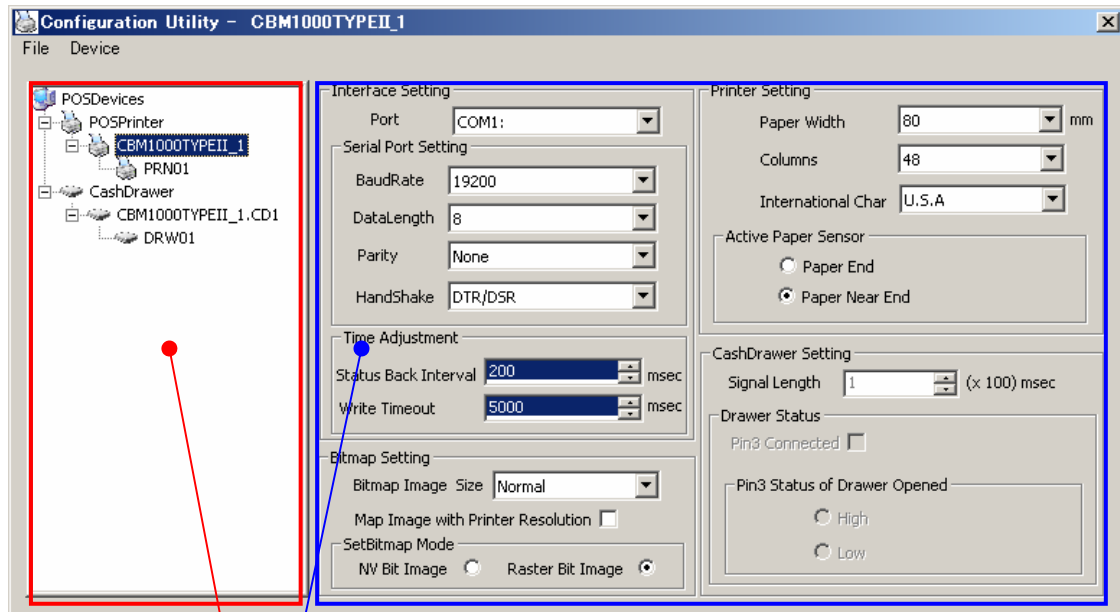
Configuration Utility - CBM1000TYPEII_1
File Device

POSDevices
POSPrinter
CBM1000TYPEII_1
PRN01
CashDrawer
CBM1000TYPEII_1.CD1
DRW01

Interface Setting
Port COM1:
Serial Port Setting
BaudRate 19200
DataLength 8
Parity None
HandShake DTR/DSR

Time Adjustment
Status Back Interval 200 msec
Write Timeout 5000 msec

Bitmap Setting
Bitmap Image Size Normal
Map Image with Printer Resolution
SetBitmap Mode
NV Bit Image Raster Bit Image

Printer Setting
Paper Width 80 mm
Columns 48
International Char U.S.A
Active Paper Sensor
Paper End
Paper Near End

CashDrawer Setting
Signal Length 1 (x 100) msec
Drawer Status
Pin3 Connected
Pin3 Status of Drawer Opened
High
Low